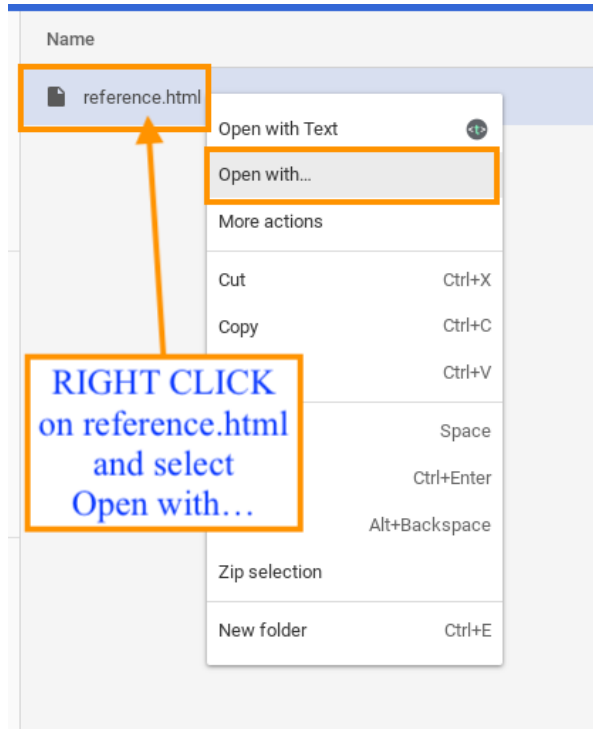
Name

reference.html

Open with Text

Open with...

More actions

Cut Ctrl+X

Copy Ctrl+C

Ctrl+V

Space

Ctrl+Enter

Alt+Backspace

Zip selection

New folder Ctrl+E

RIGHT CLICK on reference.html and select Open with…